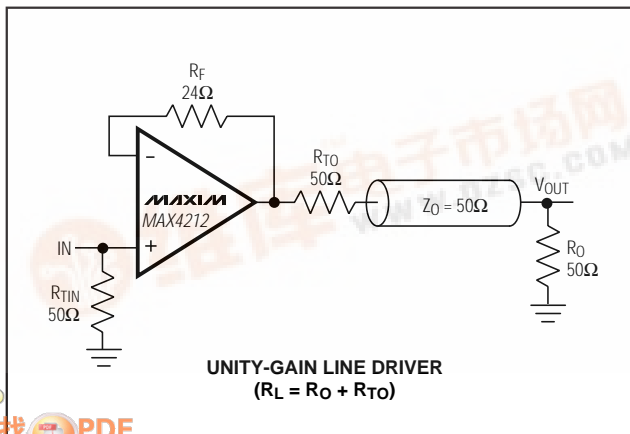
$R_F$
$24\Omega$

$-$
MAXIM
MAX4212
IN
$+$

$R_{TIN}$
$50\Omega$

$R_{TO}$
$50\Omega$

$Z_O = 50\Omega$

$V_{OUT}$

$R_O$
$50\Omega$

UNITY-GAIN LINE DRIVER
$(R_L = R_O + R_{TO})$

维库电子市场网
www.dzsc.com

找 PDF